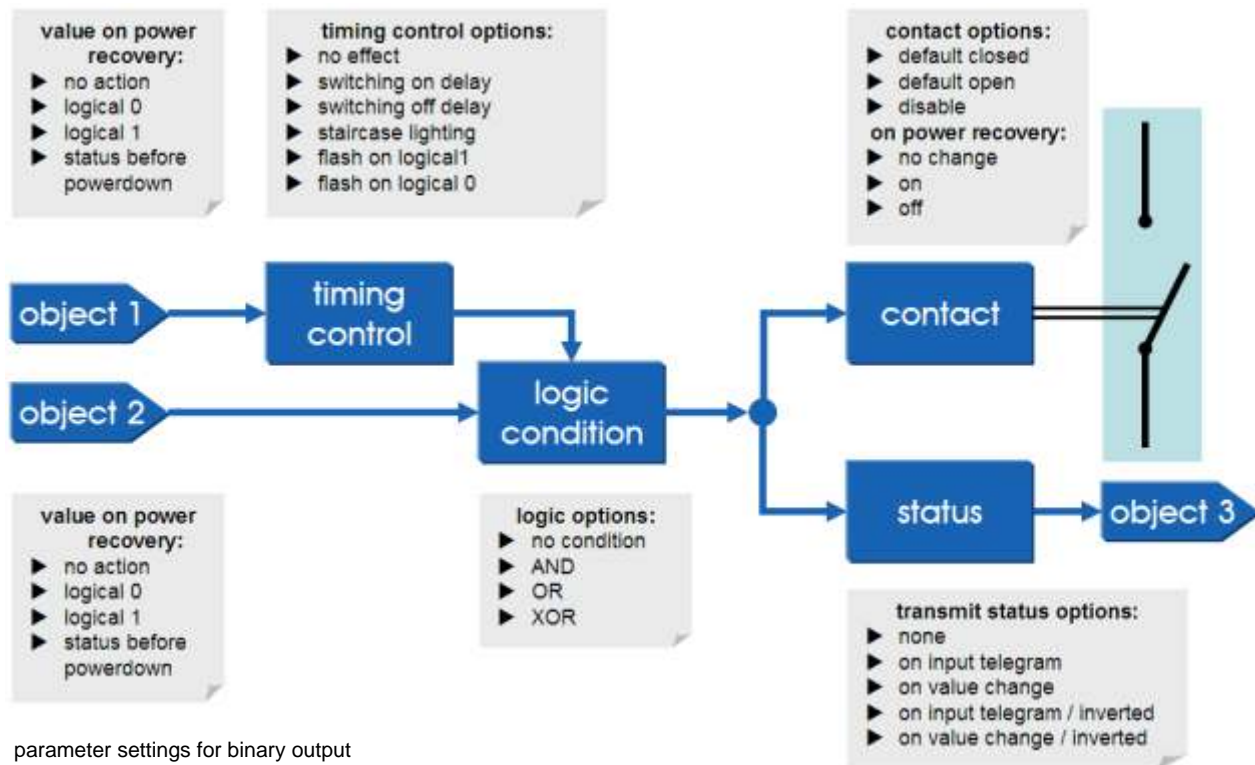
value on power recovery:
▶ no action
▶ logical 0
▶ logical 1
▶ status before powerdown

timing control options:
▶ no effect
▶ switching on delay
▶ switching off delay
▶ staircase lighting
▶ flash on logical1
▶ flash on logical 0

contact options:
▶ default closed
▶ default open
▶ disable
on power recovery:
▶ no change
▶ on
▶ off

object 1

timing control

object 2

logic condition

contact

status

object 3

value on power recovery:
▶ no action
▶ logical 0
▶ logical 1
▶ status before powerdown

logic options:
▶ no condition
▶ AND
▶ OR
▶ XOR

transmit status options:
▶ none
▶ on input telegram
▶ on value change
▶ on input telegram / inverted
▶ on value change / inverted

parameter settings for binary output